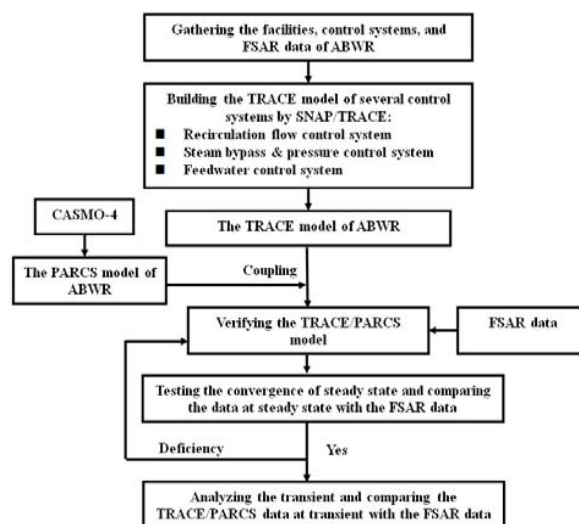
Gathering the facilities, control systems, and FSAR data of ABWR

Building the TRACE model of several control systems by SNAP/TRACE:
■ Recirculation flow control system
■ Steam bypass & pressure control system
■ Feedwater control system

CASMO-4

The TRACE model of ABWR

The PARCS model of ABWR

Coupling

Verifying the TRACE/PARCS model

FSAR data

Testing the convergence of steady state and comparing the data at steady state with the FSAR data

Deficiency

Yes

Analyzing the transient and comparing the TRACE/PARCS data at transient with the FSAR data